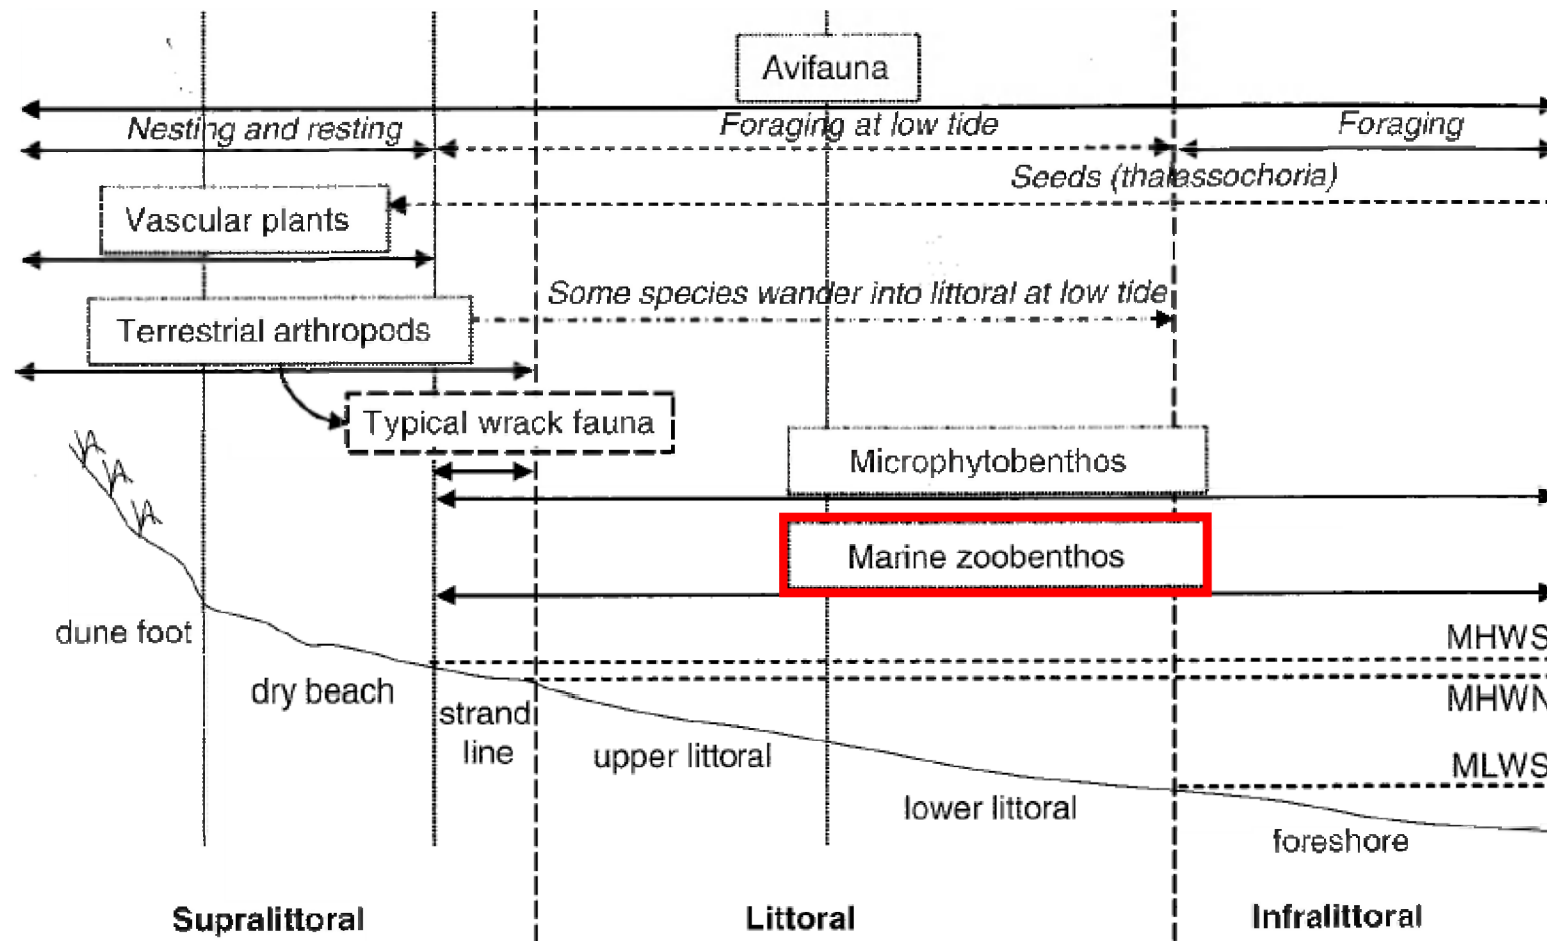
Avifauna

Nesting and resting

Foraging at low tide

Foraging

Seeds (thalassochoria)

Vascular plants

Some species wander into littoral at low tide

Terrestrial arthropods

Typical wrack fauna

Microphytobenthos

Marine zoobenthos

MHWS

MHWN

MLWS

dune foot

dry beach

strand line

upper littoral

lower littoral

foreshore

Supralittoral

Littoral

Infralittoral